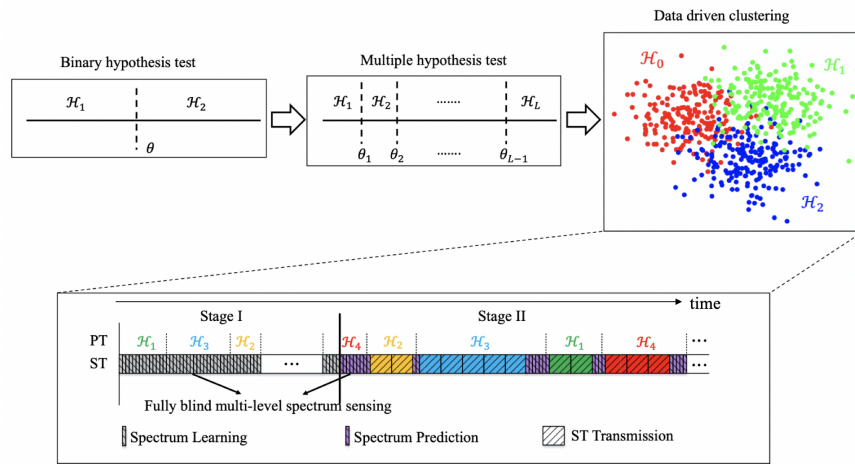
Binary hypothesis test

$\mathcal{H}_1$ $\mathcal{H}_2$

$\theta$

Multiple hypothesis test

$\mathcal{H}_1$ $\mathcal{H}_2$ ....... $\mathcal{H}_L$

$\theta_1$ $\theta_2$ ....... $\theta_{L-1}$

Data driven clustering

$\mathcal{H}_0$ $\mathcal{H}_1$ $\mathcal{H}_2$

time

Stage I

Stage II

PT $\mathcal{H}_1$ $\mathcal{H}_3$ $\mathcal{H}_2$ $\mathcal{H}_4$ $\mathcal{H}_2$ $\mathcal{H}_3$ $\mathcal{H}_1$ $\mathcal{H}_4$ ...

ST ... ...

Fully blind multi-level spectrum sensing

Spectrum Learning

Spectrum Prediction

ST Transmission